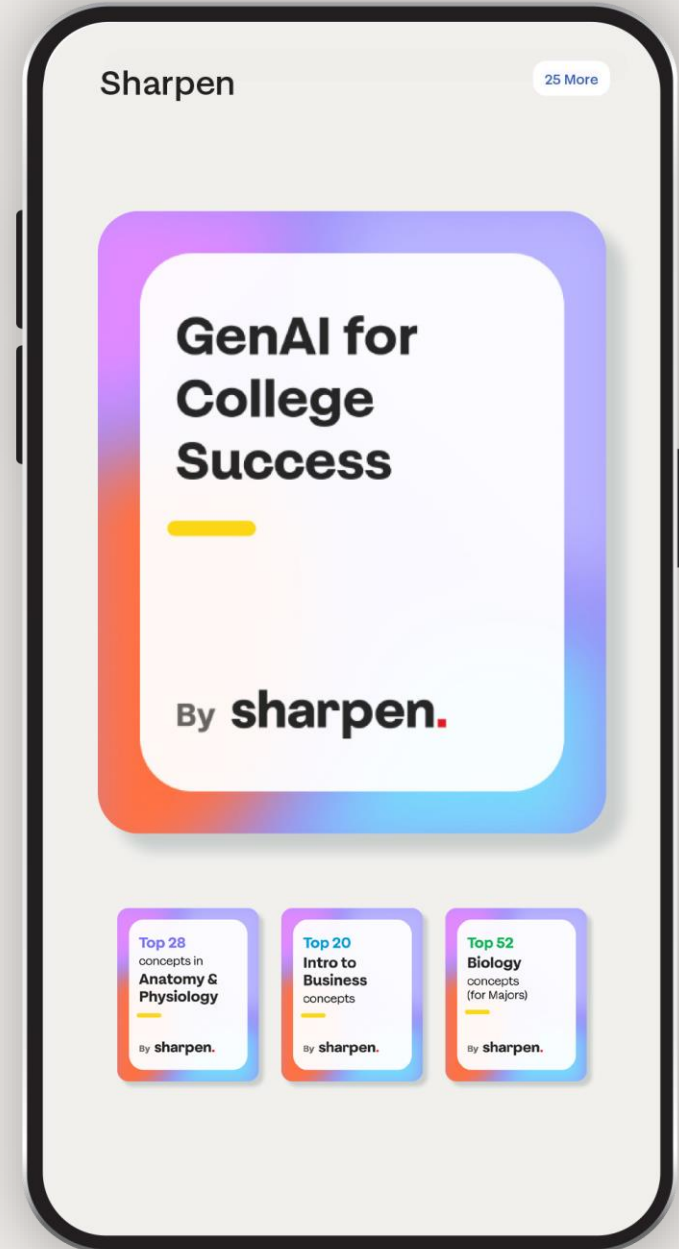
Sharpen

25 More

GenAI for College Success

By sharpen.

Top 28 concepts in Anatomy & Physiology

By sharpen.

Top 20 Intro to Business concepts

By sharpen.

Top 52 Biology concepts (for Majors)

By sharpen.